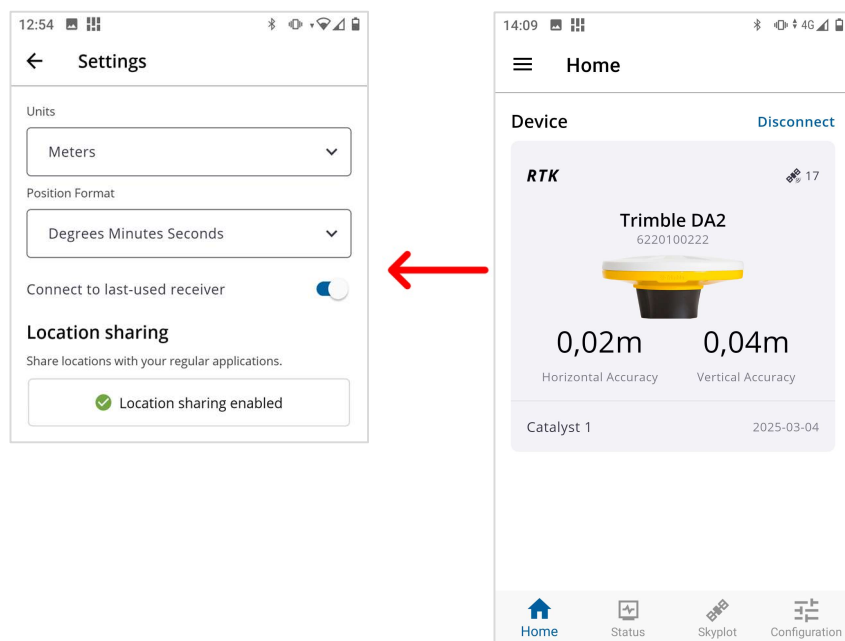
12:54

Settings

Units

Meters

Position Format

Degrees Minutes Seconds

Connect to last-used receiver

Location sharing

Share locations with your regular applications.

Location sharing enabled

14:09

4G

Home

Device

Disconnect

RTK

17

Trimble DA2

6220100222

0,02m

Horizontal Accuracy

0,04m

Vertical Accuracy

Catalyst 1

2025-03-04

Home

Status

Skyplot

Configuration